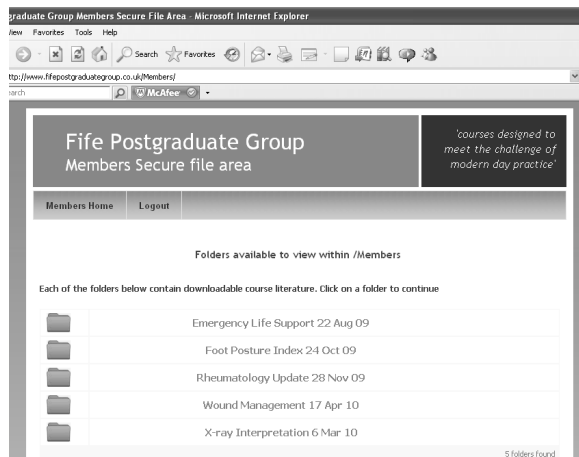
graduate Group Members Secure File Area - Microsoft Internet Explorer

iew Favorites Tools Help

Search Favorites

ttp://www.fifepostgraduategroup.co.uk/Members/

earch McAfee

Fife Postgraduate Group
Members Secure file area

'courses designed to meet the challenge of modern day practice'

Members Home Logout

Folders available to view within /Members

Each of the folders below contain downloadable course literature. Click on a folder to continue

Emergency Life Support 22 Aug 09

Foot Posture Index 24 Oct 09

Rheumatology Update 28 Nov 09

Wound Management 17 Apr 10

X-ray Interpretation 6 Mar 10

5 folders found